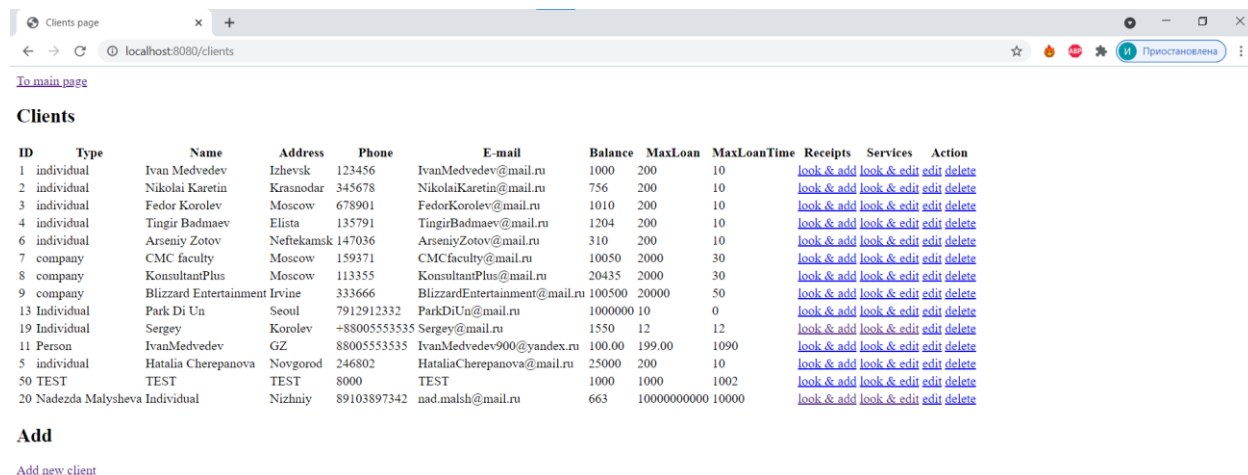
Clients page × +

localhost:8080/clients

И Приостановлена

To main page

Clients

| ID | Type | Name | Address | Phone | E-mail | Balance | MaxLoan | MaxLoanTime | Receipts | Services | Action |
|---|---|---|---|---|---|---|---|---|---|---|---|
| 1 | individual | Ivan Medvedev | Izhevsk | 123456 | IvanMedvedev@mail.ru | 1000 | 200 | 10 | look & add | look & edit | edit delete |
| 2 | individual | Nikolai Karetin | Krasnodar | 345678 | NikolaiKaretin@mail.ru | 756 | 200 | 10 | look & add | look & edit | edit delete |
| 3 | individual | Fedor Korolev | Moscow | 678901 | FedorKorolev@mail.ru | 1010 | 200 | 10 | look & add | look & edit | edit delete |
| 4 | individual | Tingir Badmaev | Elista | 135791 | TingirBadmaev@mail.ru | 1204 | 200 | 10 | look & add | look & edit | edit delete |
| 6 | individual | Arseniy Zotov | Neftekamsk | 147036 | ArseniyZotov@mail.ru | 310 | 200 | 10 | look & add | look & edit | edit delete |
| 7 | company | CMC faculty | Moscow | 159371 | CMCfaculty@mail.ru | 10050 | 2000 | 30 | look & add | look & edit | edit delete |
| 8 | company | KonsultantPlus | Moscow | 113355 | KonsultantPlus@mail.ru | 20435 | 2000 | 30 | look & add | look & edit | edit delete |
| 9 | company | Blizzard Entertainment | Irvine | 333666 | BlizzardEntertainment@mail.ru | 100500 | 20000 | 50 | look & add | look & edit | edit delete |
| 13 | Individual | Park Di Un | Seoul | 7912912332 | ParkDiUn@mail.ru | 1000000 | 10 | 0 | look & add | look & edit | edit delete |
| 19 | Individual | Sergey | Korolev | +88005553535 | Sergey@mail.ru | 1550 | 12 | 12 | look & add | look & edit | edit delete |
| 11 | Person | IvanMedvedev | GZ | 88005553535 | IvanMedvedev900@yandex.ru | 100.00 | 199.00 | 1090 | look & add | look & edit | edit delete |
| 5 | individual | Hatalia Cherepanova | Novgorod | 246802 | HataliaCherepanova@mail.ru | 25000 | 200 | 10 | look & add | look & edit | edit delete |
| 50 | TEST | TEST | TEST | 8000 | TEST | 1000 | 1000 | 1002 | look & add | look & edit | edit delete |
| 20 | Nadezda Malysheva | Individual | Nizhniy | 89103897342 | nad.malsh@mail.ru | 663 | 10000000000 | 10000 | look & add | look & edit | edit delete |

Add

Add new client